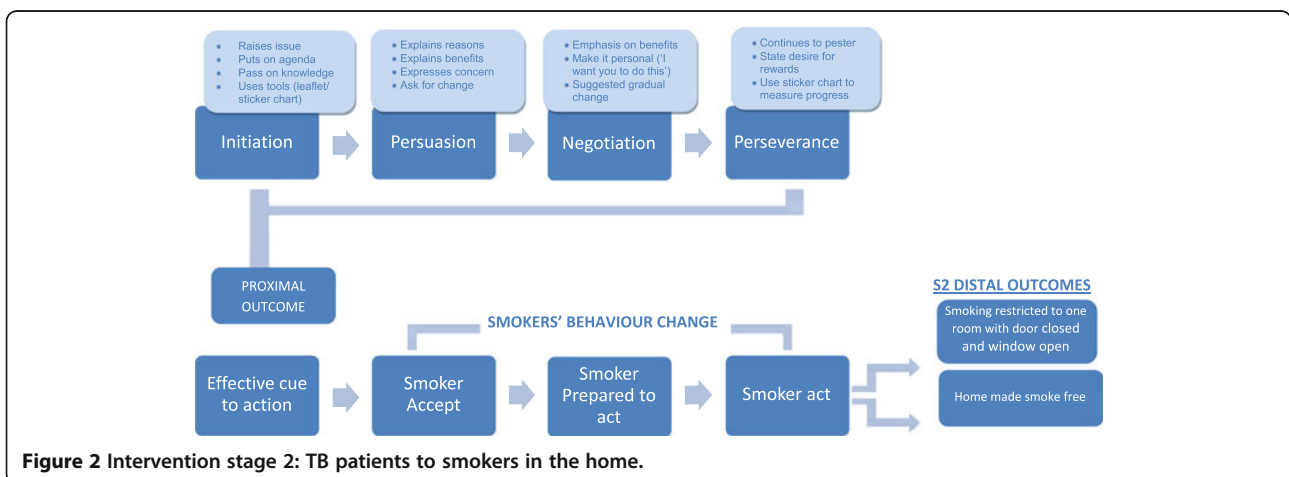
- Raises issue
- Puts on agenda
- Pass on knowledge
- Uses tools (leaflet/ sticker chart)

Initiation

- Explains reasons
- Explains benefits
- Expresses concern
- Ask for change

Persuasion

- Emphasis on benefits
- Make it personal ('I want you to do this')
- Suggested gradual change

Negotiation

- Continues to pester
- State desire for rewards
- Use sticker chart to measure progress

Perseverance

PROXIMAL OUTCOME

SMOKERS' BEHAVIOUR CHANGE

Effective cue to action

Smoker Accept

Smoker Prepared to act

Smoker act

S2 DISTAL OUTCOMES

Smoking restricted to one room with door closed and window open

Home made smoke free

Figure 2 Intervention stage 2: TB patients to smokers in the home.